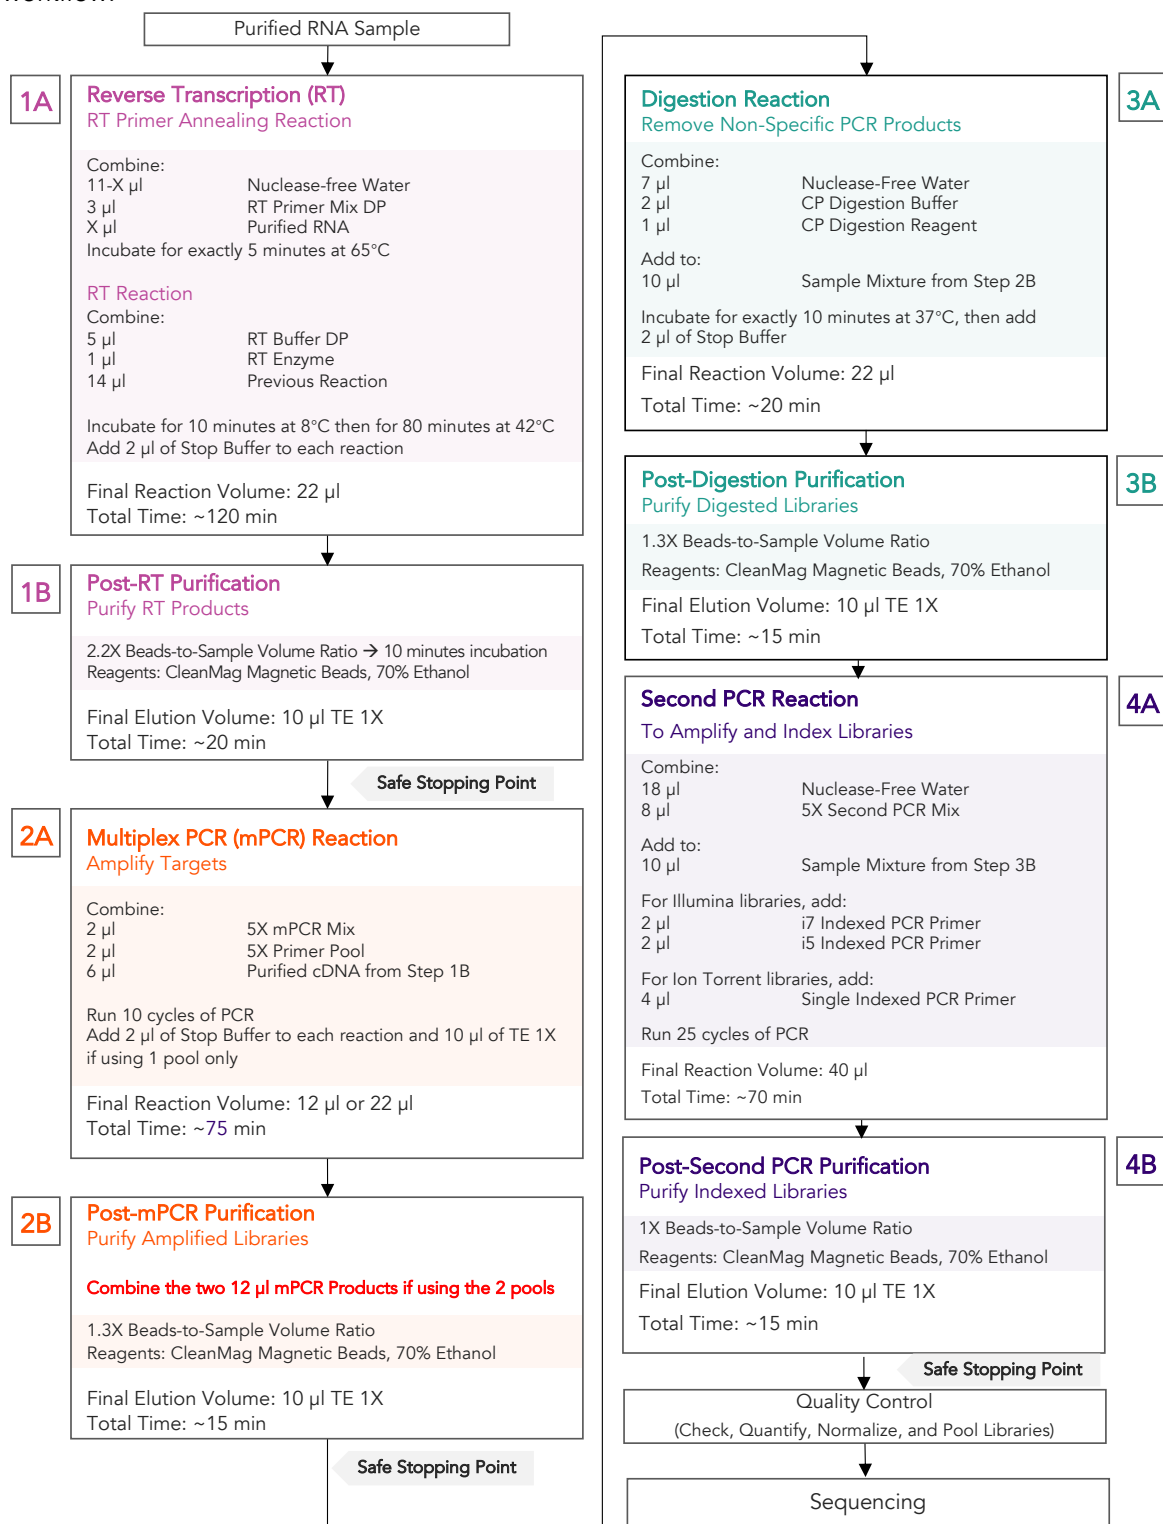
Purified RNA Sample

1A

Reverse Transcription (RT)
RT Primer Annealing Reaction

Combine:
11-X µl Nuclease-free Water
3 µl RT Primer Mix DP
X µl Purified RNA
Incubate for exactly 5 minutes at 65°C

RT Reaction
Combine:
5 µl RT Buffer DP
1 µl RT Enzyme
14 µl Previous Reaction

Incubate for 10 minutes at 8°C then for 80 minutes at 42°C
Add 2 µl of Stop Buffer to each reaction

Final Reaction Volume: 22 µl
Total Time: ~120 min

1B

Post-RT Purification
Purify RT Products

2.2X Beads-to-Sample Volume Ratio → 10 minutes incubation
Reagents: CleanMag Magnetic Beads, 70% Ethanol

Final Elution Volume: 10 µl TE 1X
Total Time: ~20 min

Safe Stopping Point

2A

Multiplex PCR (mPCR) Reaction
Amplify Targets

Combine:
2 µl 5X mPCR Mix
2 µl 5X Primer Pool
6 µl Purified cDNA from Step 1B

Run 10 cycles of PCR
Add 2 µl of Stop Buffer to each reaction and 10 µl of TE 1X if using 1 pool only

Final Reaction Volume: 12 µl or 22 µl
Total Time: ~75 min

2B

Post-mPCR Purification
Purify Amplified Libraries

Combine the two 12 µl mPCR Products if using the 2 pools

1.3X Beads-to-Sample Volume Ratio
Reagents: CleanMag Magnetic Beads, 70% Ethanol

Final Elution Volume: 10 µl TE 1X
Total Time: ~15 min

Safe Stopping Point

3A

Digestion Reaction
Remove Non-Specific PCR Products

Combine:
7 µl Nuclease-Free Water
2 µl CP Digestion Buffer
1 µl CP Digestion Reagent

Add to:
10 µl Sample Mixture from Step 2B

Incubate for exactly 10 minutes at 37°C, then add 2 µl of Stop Buffer

Final Reaction Volume: 22 µl
Total Time: ~20 min

3B

Post-Digestion Purification
Purify Digested Libraries

1.3X Beads-to-Sample Volume Ratio
Reagents: CleanMag Magnetic Beads, 70% Ethanol

Final Elution Volume: 10 µl TE 1X
Total Time: ~15 min

4A

Second PCR Reaction
To Amplify and Index Libraries

Combine:
18 µl Nuclease-Free Water
8 µl 5X Second PCR Mix

Add to:
10 µl Sample Mixture from Step 3B

For Illumina libraries, add:
2 µl i7 Indexed PCR Primer
2 µl i5 Indexed PCR Primer

For Ion Torrent libraries, add:
4 µl Single Indexed PCR Primer

Run 25 cycles of PCR

Final Reaction Volume: 40 µl
Total Time: ~70 min

4B

Post-Second PCR Purification
Purify Indexed Libraries

1X Beads-to-Sample Volume Ratio
Reagents: CleanMag Magnetic Beads, 70% Ethanol

Final Elution Volume: 10 µl TE 1X
Total Time: ~15 min

Safe Stopping Point

Quality Control
(Check, Quantify, Normalize, and Pool Libraries)

Sequencing